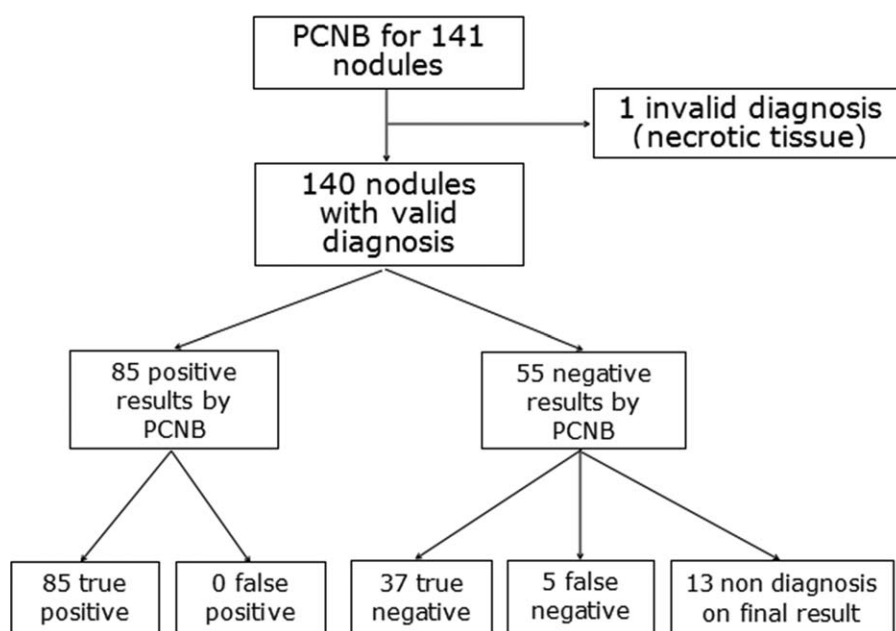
PCNB for 141 nodules

1 invalid diagnosis (necrotic tissue)

140 nodules with valid diagnosis

85 positive results by PCNB

55 negative results by PCNB

85 true positive

0 false positive

37 true negative

5 false negative

13 non diagnosis on final result